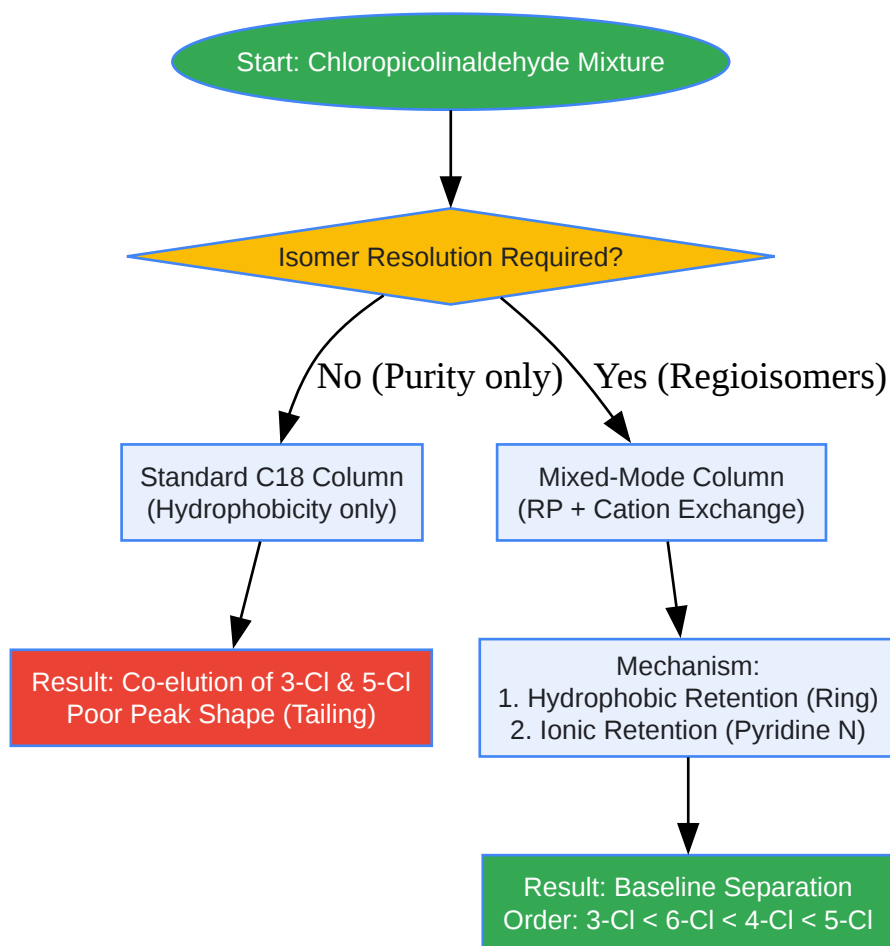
Start: Chloropicolinaldehyde Mixture

Isomer Resolution Required?

No (Purity only)

Yes (Regioisomers)

Standard C18 Column
(Hydrophobicity only)

Mixed-Mode Column
(RP + Cation Exchange)

Result: Co-elution of 3-Cl & 5-Cl
Poor Peak Shape (Tailing)

Mechanism:
1. Hydrophobic Retention (Ring)
2. Ionic Retention (Pyridine N)

Result: Baseline Separation
Order: 3-Cl < 6-Cl < 4-Cl < 5-Cl